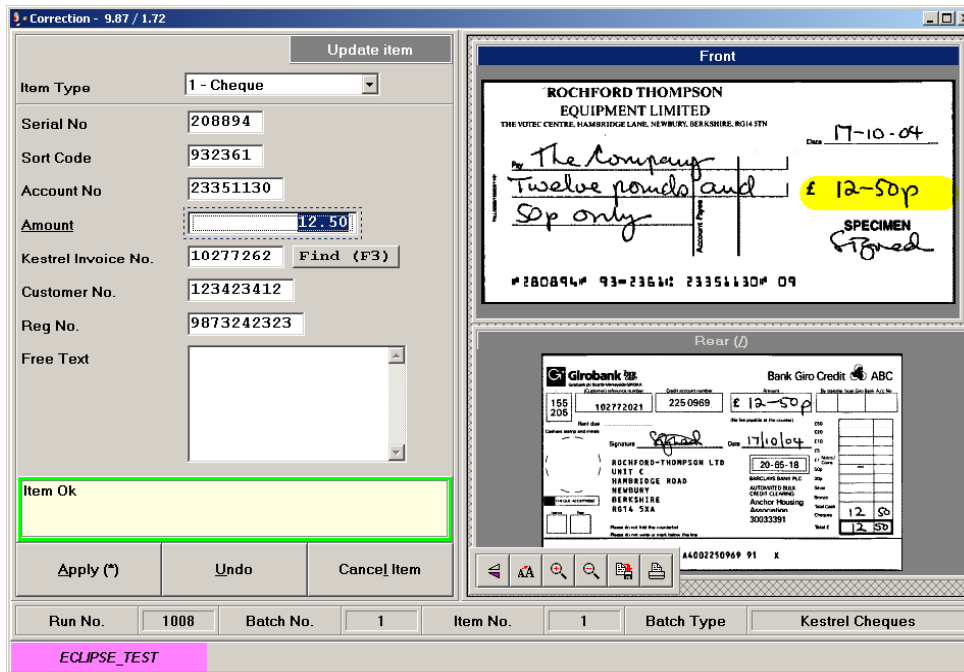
Correction - 9.87 / 1.72

Update item

Item Type 1 - Cheque

Serial No 208894

Sort Code 932361

Account No 23351130

Amount 12.50

Kestrel Invoice No. 10277262 Find (F3)

Customer No. 123423412

Reg No. 9873242323

Free Text

Item Ok

Apply (*) Undo Cancel Item

Front

ROCHFORD THOMPSON EQUIPMENT LIMITED
THE VOTEC CENTRE, HAMBRIDGE LANE, NEWBURY, BERKSHIRE, RG14 5TN

Date 17-10-04

Pay The Company
Twelve pounds and
50p only

£ 12-50p

Account Payee

SPECIMEN

⑈280894⑈ 93⑉2361⑆ 23351130⑈ 09

Rear (/)

Girobank Bank Giro Credit ABC

155 205 102772021 2250969 £ 12-50p

Signature Date 17/10/04

ROCHFORD-THOMPSON LTD
UNIT C
HAMBRIDGE ROAD
NEWBURY
BERKSHIRE
RG14 5XA

20-65-18

BARCLAYS BANK PLC
AUTOMATED BULK CREDIT CLEARING
Anchor Housing Association
30033391

12 50
12 50

A4002250969 91 X

Run No. 1008 Batch No. 1 Item No. 1 Batch Type Kestrel Cheques

ECLIPSE_TEST